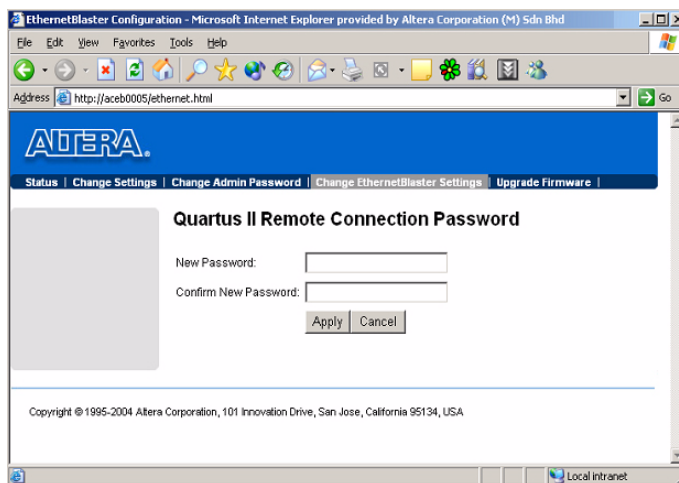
EthernetBlaster Configuration - Microsoft Internet Explorer provided by Altera Corporation (M) Sdn Bhd

File Edit View Favorites Tools Help

Address http://aceb0005/ethernet.html Go

ALTERA.

Status | Change Settings | Change Admin Password | Change EthernetBlaster Settings | Upgrade Firmware |

Quartus II Remote Connection Password

New Password:

Confirm New Password:

Apply Cancel

Copyright © 1995-2004 Altera Corporation, 101 Innovation Drive, San Jose, California 95134, USA

Local intranet